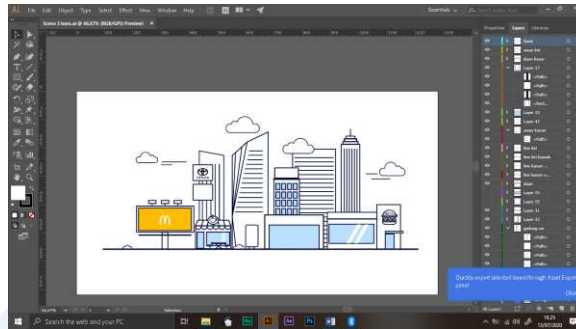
File Edit Object Type Select Effect View Window Help

Essentials

Scene 3 kars.ai @ 66.67% (RGB/GPU Preview)

Properties Layers Libraries

Layer 37
Layer 33
Layer 41
Layer 35
Layer 31
Layer 32

Quickly export selected layers through Asset Export panel

Search the web and your PC

66.67%

Selection